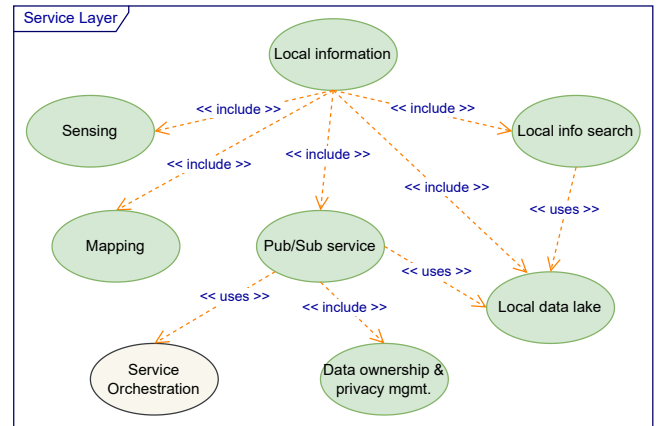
Service Layer

Local information

<< include >>

<< include >>

Sensing

Local info search

<< include >>

<< include >>

<< include >>

<< uses >>

Mapping

Pub/Sub service

<< uses >>

<< uses >>

<< include >>

Local data lake

Service Orchestration

Data ownership & privacy mgmt.